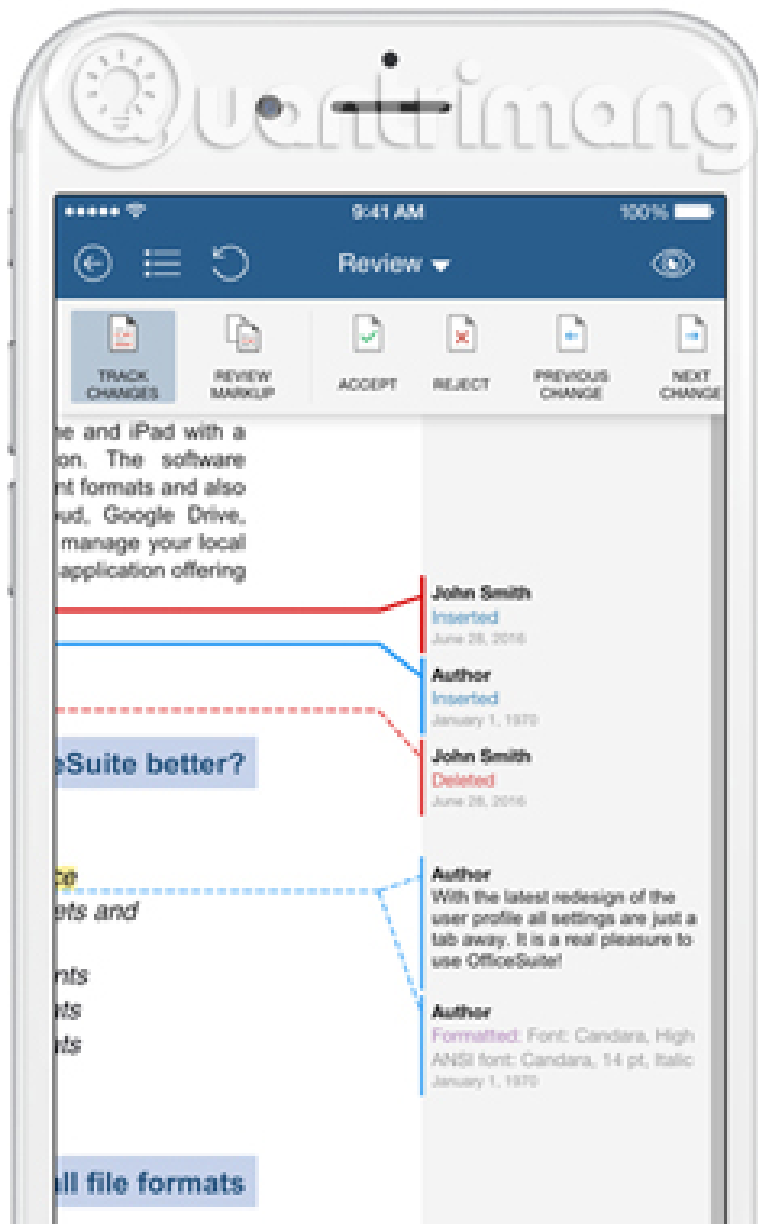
Quantrimang

9:41 AM

100%

Review

TRACK CHANGES

REVIEW MARKUP

ACCEPT

REJECT

PREVIOUS CHANGE

NEXT CHANGE

e and iPad with a on. The software nt formats and also ud, Google Drive, manage your local application offering

John Smith
Inserted
June 28, 2016

Author
Inserted
January 1, 1970

John Smith
Deleted
June 28, 2016

eSuite better?

ce
ts and

nts
ts
ts

Author
With the latest redesign of the user profile all settings are just a tab away. It is a real pleasure to use OfficeSuite!

Author
Formatted: Font: Candara, High ANSI font: Candara, 14 pt, Italic
January 1, 1970

ll file formats